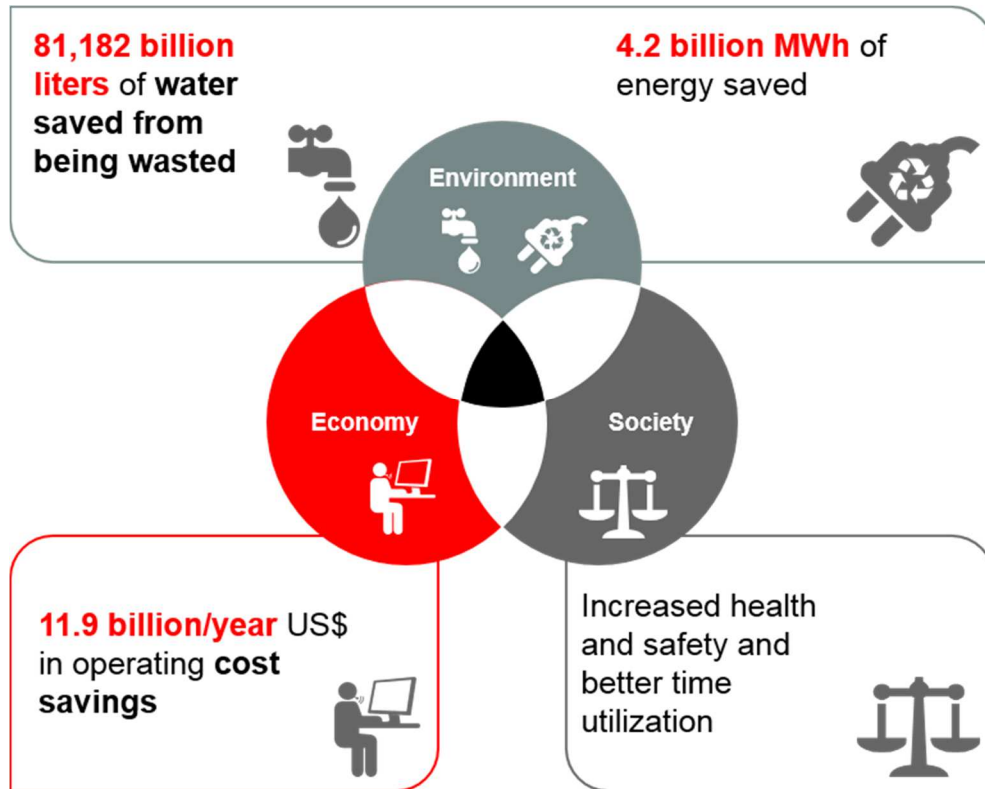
81,182 billion liters of water saved from being wasted

4.2 billion MWh of energy saved

Environment

Economy

Society

11.9 billion/year US$ in operating cost savings

Increased health and safety and better time utilization